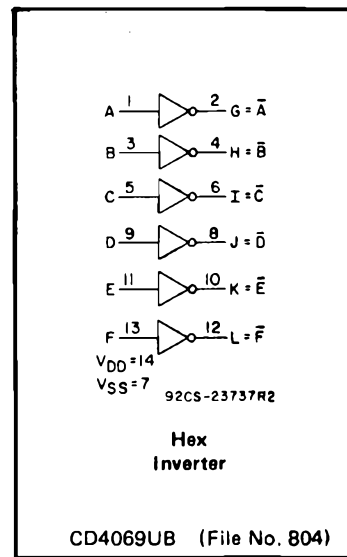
A 1 2 G = $\bar{A}$

B 3 4 H = $\bar{B}$

C 5 6 I = $\bar{C}$

D 9 8 J = $\bar{D}$

E 11 10 K = $\bar{E}$

F 13 12 L = $\bar{F}$

$V_{DD}$=14
$V_{SS}$=7

92CS-23737R2

Hex
Inverter

CD4069UB (File No. 804)